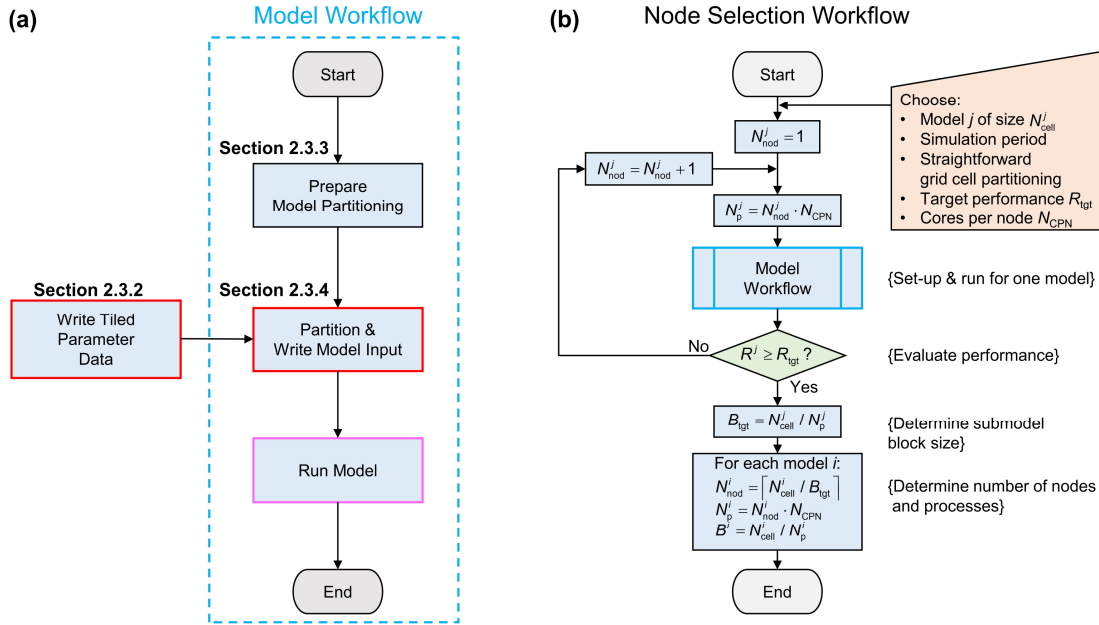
(a)

Model Workflow

Start

Section 2.3.3

Prepare Model Partitioning

Section 2.3.2

Write Tiled Parameter Data

Section 2.3.4

Partition & Write Model Input

Run Model

End

(b)

Node Selection Workflow

Start

Choose:
• Model $j$ of size $N^j_{\text{cell}}$
• Simulation period
• Straightforward grid cell partitioning
• Target performance $R_{\text{tgt}}$
• Cores per node $N_{\text{CPN}}$

$N^j_{\text{nod}} = 1$

$N^j_{\text{nod}} = N^j_{\text{nod}} + 1$

$N^j_{\text{p}} = N^j_{\text{nod}} \cdot N_{\text{CPN}}$

Model Workflow

{Set-up & run for one model}

No

$R^j \geq R_{\text{tgt}}$ ?

{Evaluate performance}

Yes

$B_{\text{tgt}} = N^j_{\text{cell}} / N^j_{\text{p}}$

{Determine submodel block size}

For each model $i$:
$N^i_{\text{nod}} = \left\lceil N^i_{\text{cell}} / B_{\text{tgt}} \right\rceil$
$N^i_{\text{p}} = N^i_{\text{nod}} \cdot N_{\text{CPN}}$
$B^i = N^i_{\text{cell}} / N^i_{\text{p}}$

{Determine number of nodes and processes}

End